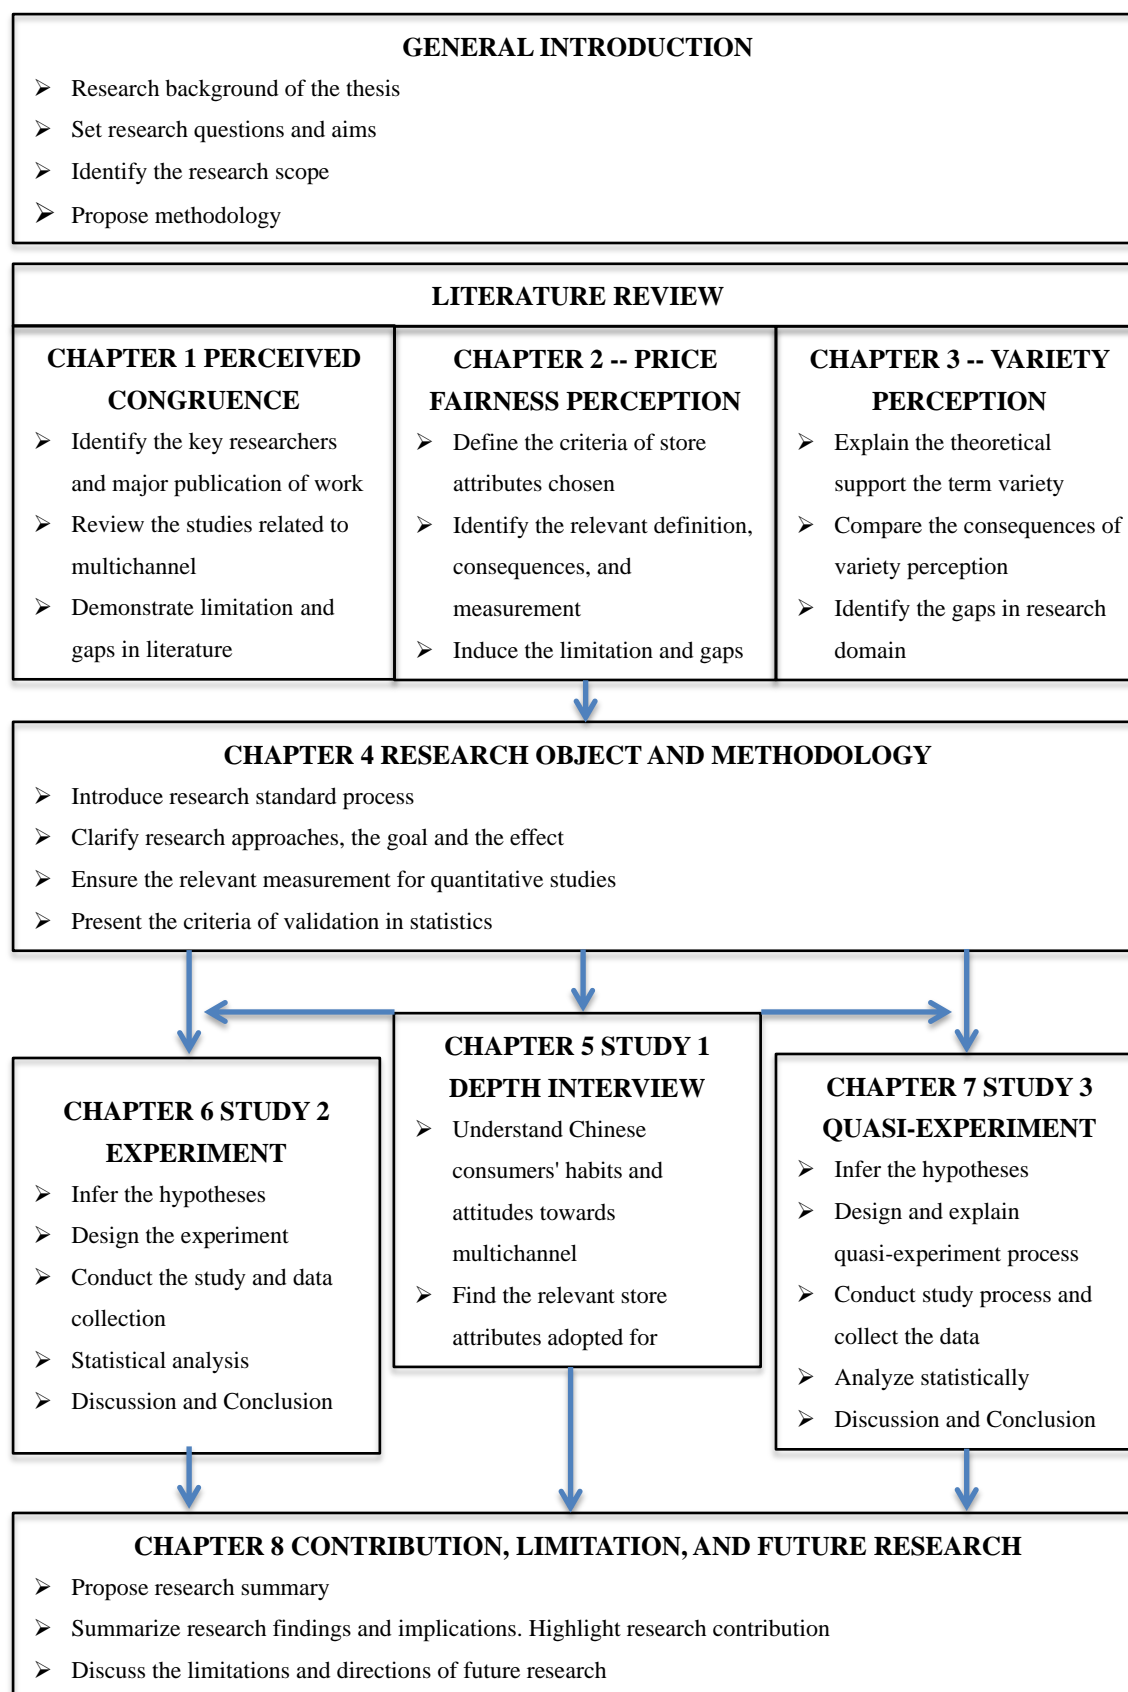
GENERAL INTRODUCTION

- Research background of the thesis
- Set research questions and aims
- Identify the research scope
- Propose methodology

LITERATURE REVIEW

CHAPTER 1 PERCEIVED CONGRUENCE

- Identify the key researchers and major publication of work
- Review the studies related to multichannel
- Demonstrate limitation and gaps in literature

CHAPTER 2 -- PRICE FAIRNESS PERCEPTION

- Define the criteria of store attributes chosen
- Identify the relevant definition, consequences, and measurement
- Induce the limitation and gaps

CHAPTER 3 -- VARIETY PERCEPTION

- Explain the theoretical support the term variety
- Compare the consequences of variety perception
- Identify the gaps in research domain

CHAPTER 4 RESEARCH OBJECT AND METHODOLOGY

- Introduce research standard process
- Clarify research approaches, the goal and the effect
- Ensure the relevant measurement for quantitative studies
- Present the criteria of validation in statistics

CHAPTER 6 STUDY 2 EXPERIMENT

- Infer the hypotheses
- Design the experiment
- Conduct the study and data collection
- Statistical analysis
- Discussion and Conclusion

CHAPTER 5 STUDY 1 DEPTH INTERVIEW

- Understand Chinese consumers' habits and attitudes towards multichannel
- Find the relevant store attributes adopted for

CHAPTER 7 STUDY 3 QUASI-EXPERIMENT

- Infer the hypotheses
- Design and explain quasi-experiment process
- Conduct study process and collect the data
- Analyze statistically
- Discussion and Conclusion

CHAPTER 8 CONTRIBUTION, LIMITATION, AND FUTURE RESEARCH

- Propose research summary
- Summarize research findings and implications. Highlight research contribution
- Discuss the limitations and directions of future research